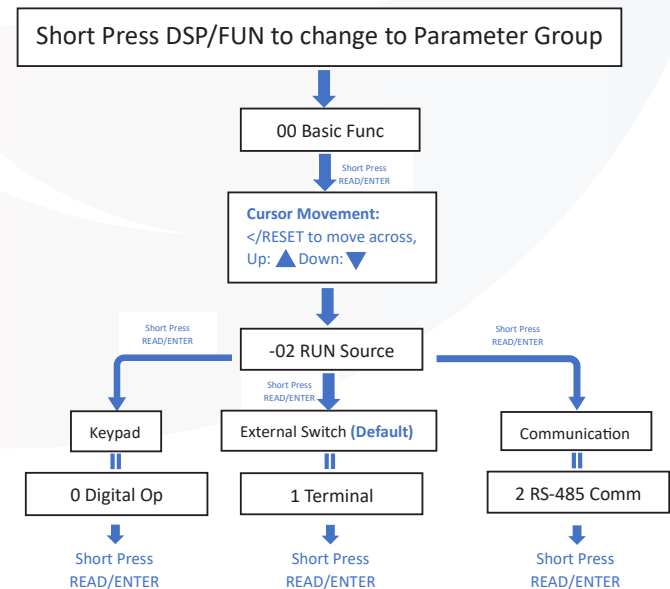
Short Press DSP/FUN to change to Parameter Group

00 Basic Func

Short Press
READ/ENTER

Cursor Movement:
</RESET to move across,
Up: ▲ Down: ▼

Short Press
READ/ENTER

-02 RUN Source

Short Press
READ/ENTER

Short Press
READ/ENTER

Keypad

External Switch (Default)

Communication

0 Digital Op

1 Terminal

2 RS-485 Comm

Short Press
READ/ENTER

Short Press
READ/ENTER

Short Press
READ/ENTER